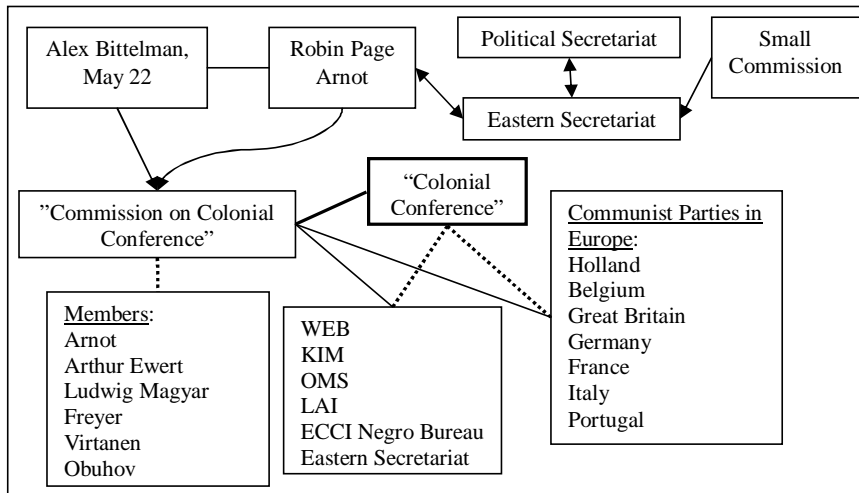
Alex Bittelman, May 22

Robin Page Arnot

Political Secretariat

Small Commission

Eastern Secretariat

"Commission on Colonial Conference"

"Colonial Conference"

Communist Parties in Europe:
Holland
Belgium
Great Britain
Germany
France
Italy
Portugal

Members:
Arnot
Arthur Ewert
Ludwig Magyar
Freyer
Virtanen
Obuhov

WEB
KIM
OMS
LAI
ECCI Negro Bureau
Eastern Secretariat